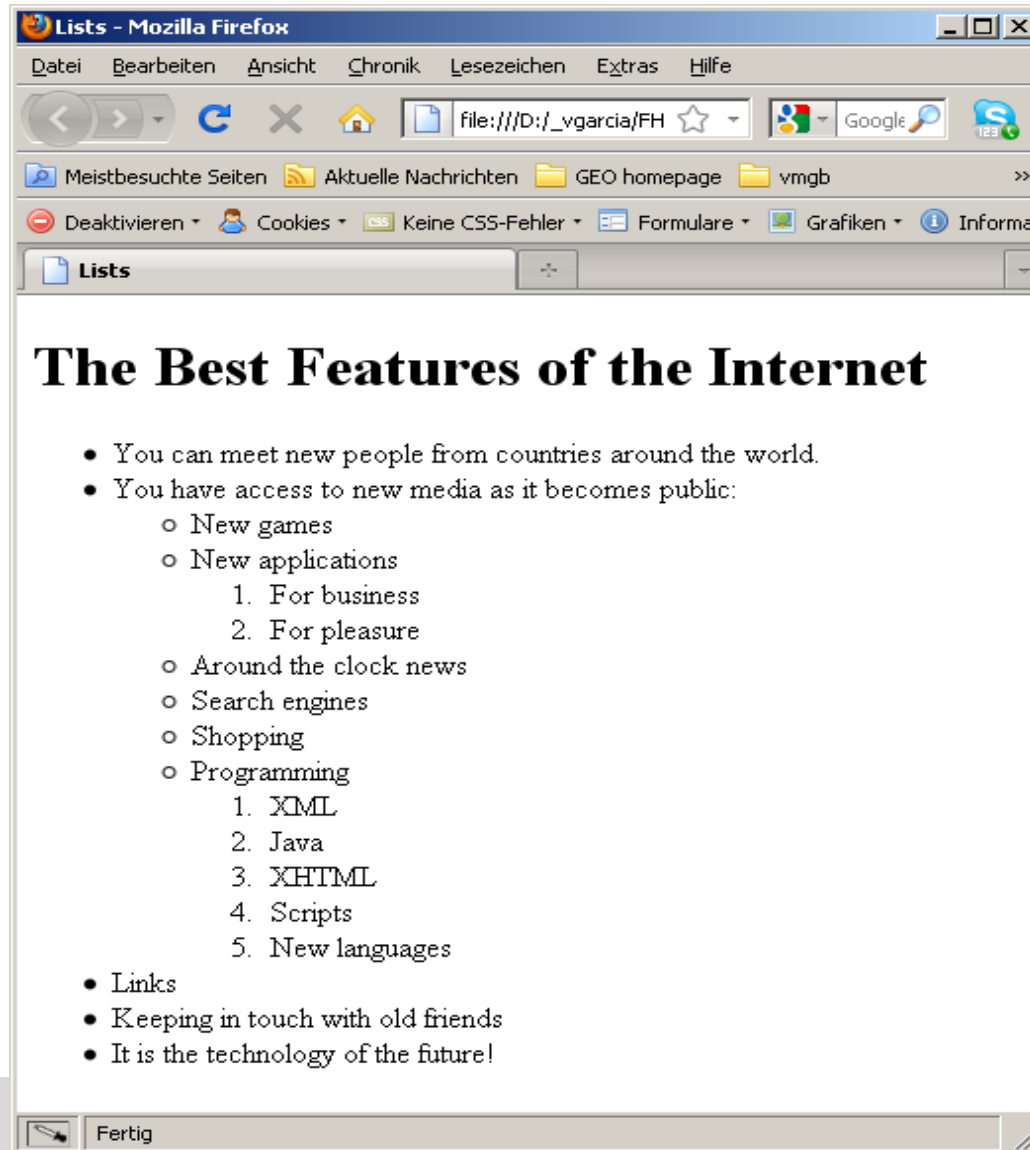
Lists - Mozilla Firefox

Datei Bearbeiten Ansicht Chronik Lesezeichen Extras Hilfe

file:///D:/_vgarcia/FH

Google

Meistbesuchte Seiten Aktuelle Nachrichten GEO homepage vmgb

Deaktivieren Cookies Keine CSS-Fehler Formulare Grafiken Informa

Lists

# The Best Features of the Internet

- You can meet new people from countries around the world.
- You have access to new media as it becomes public:
  - New games
  - New applications
    1. For business
    2. For pleasure
  - Around the clock news
  - Search engines
  - Shopping
  - Programming
    1. XML
    2. Java
    3. XHTML
    4. Scripts
    5. New languages
- Links
- Keeping in touch with old friends
- It is the technology of the future!

Fertig